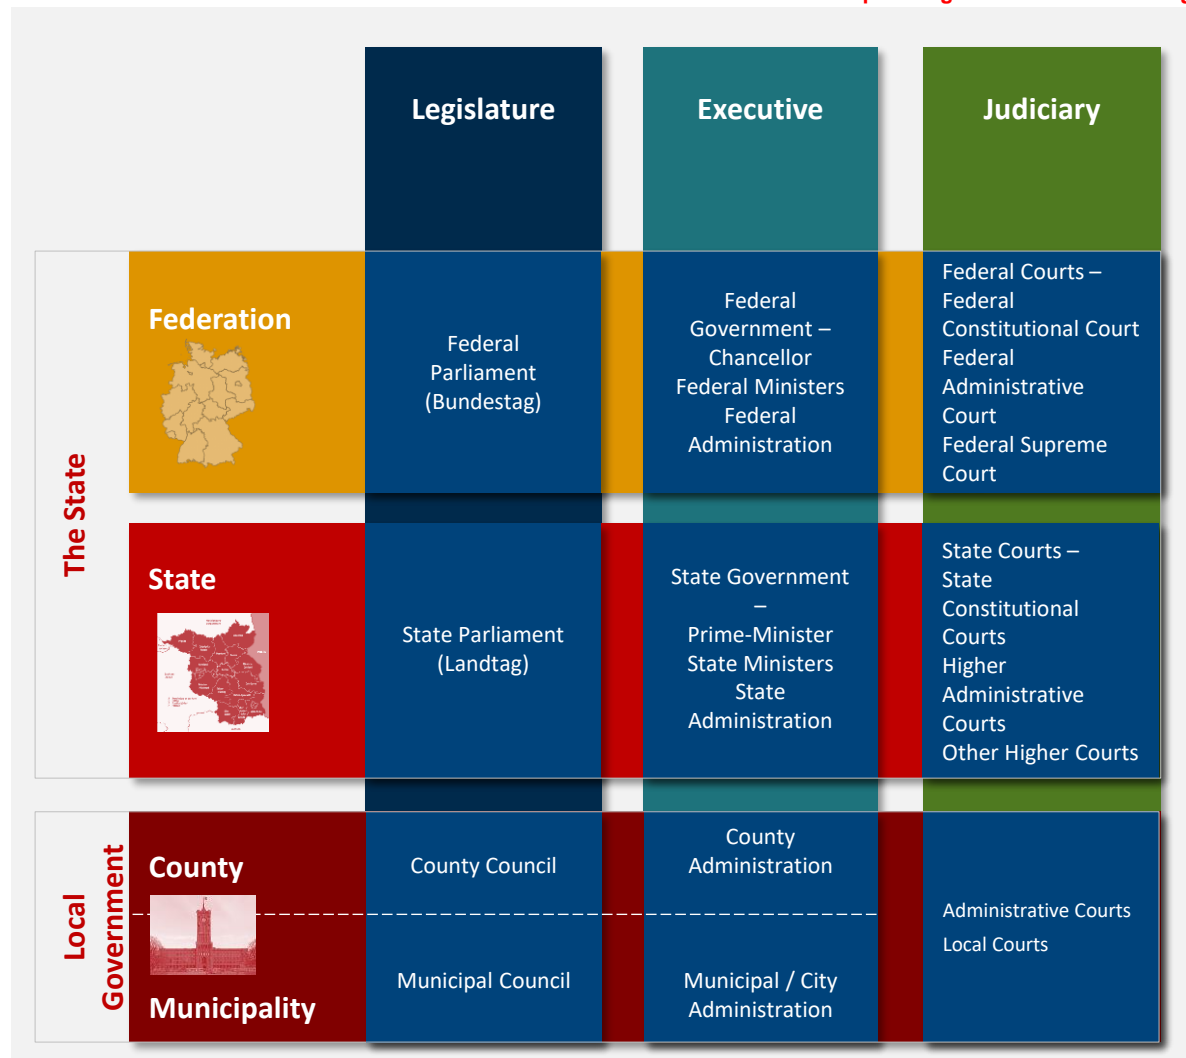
| | | Legislature | Executive | Judiciary |
|---|---|---|---|---|
| The State | Federation | Federal Parliament (Bundestag) | Federal Government – Chancellor Federal Ministers Federal Administration | Federal Courts – Federal Constitutional Court Federal Administrative Court Federal Supreme Court |
| | State | State Parliament (Landtag) | State Government – Prime-Minister State Ministers State Administration | State Courts – State Constitutional Courts Higher Administrative Courts Other Higher Courts |
| Local Government | County | County Council | County Administration | Administrative Courts Local Courts |
| | Municipality | Municipal Council | Municipal / City Administration | |